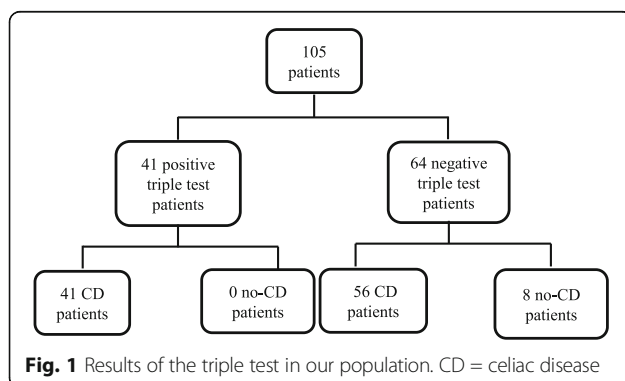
105 patients

41 positive triple test patients

64 negative triple test patients

41 CD patients

0 no-CD patients

56 CD patients

8 no-CD patients

**Fig. 1** Results of the triple test in our population. CD = celiac disease